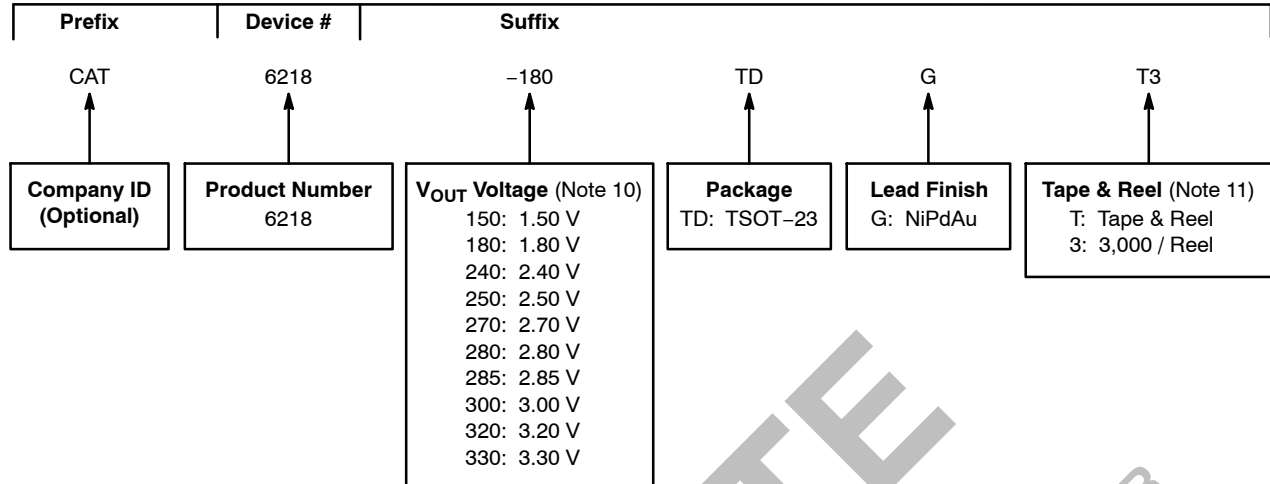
Prefix | Device # | Suffix

CAT 6218 −180 TD G T3

Company ID
(Optional)

Product Number
6218

$V_{OUT}$ Voltage (Note 10)
150: 1.50 V
180: 1.80 V
240: 2.40 V
250: 2.50 V
270: 2.70 V
280: 2.80 V
285: 2.85 V
300: 3.00 V
320: 3.20 V
330: 3.30 V

Package
TD: TSOT−23

Lead Finish
G: NiPdAu

Tape & Reel (Note 11)
T: Tape & Reel
3: 3,000 / Reel